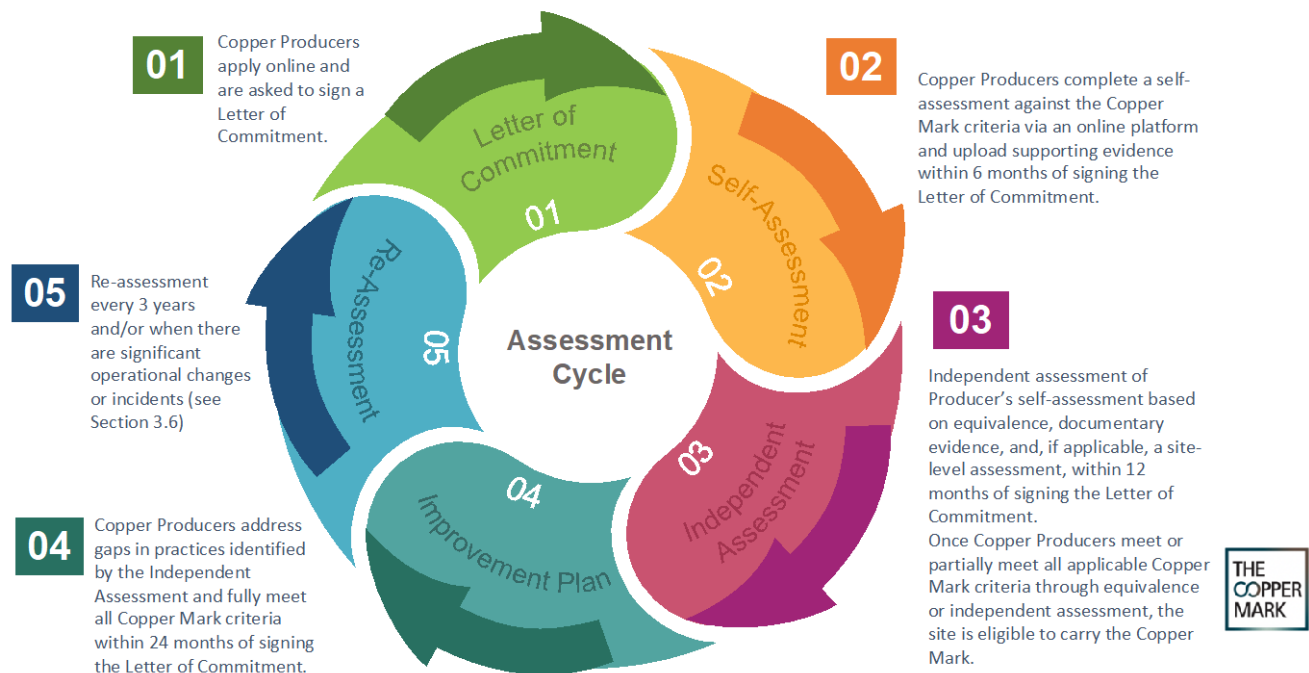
01

Copper Producers apply online and are asked to sign a Letter of Commitment.

02

Copper Producers complete a self-assessment against the Copper Mark criteria via an online platform and upload supporting evidence within 6 months of signing the Letter of Commitment.

Letter of Commitment

01

Self-Assessment

02

05

Re-assessment every 3 years and/or when there are significant operational changes or incidents (see Section 3.6)

Re-Assessment

05

Assessment Cycle

03

Independent assessment of Producer's self-assessment based on equivalence, documentary evidence, and, if applicable, a site-level assessment, within 12 months of signing the Letter of Commitment.
Once Copper Producers meet or partially meet all applicable Copper Mark criteria through equivalence or independent assessment, the site is eligible to carry the Copper Mark.

03

Independent Assessment

04

Improvement Plan

04

Copper Producers address gaps in practices identified by the Independent Assessment and fully meet all Copper Mark criteria within 24 months of signing the Letter of Commitment.

THE COPPER MARK